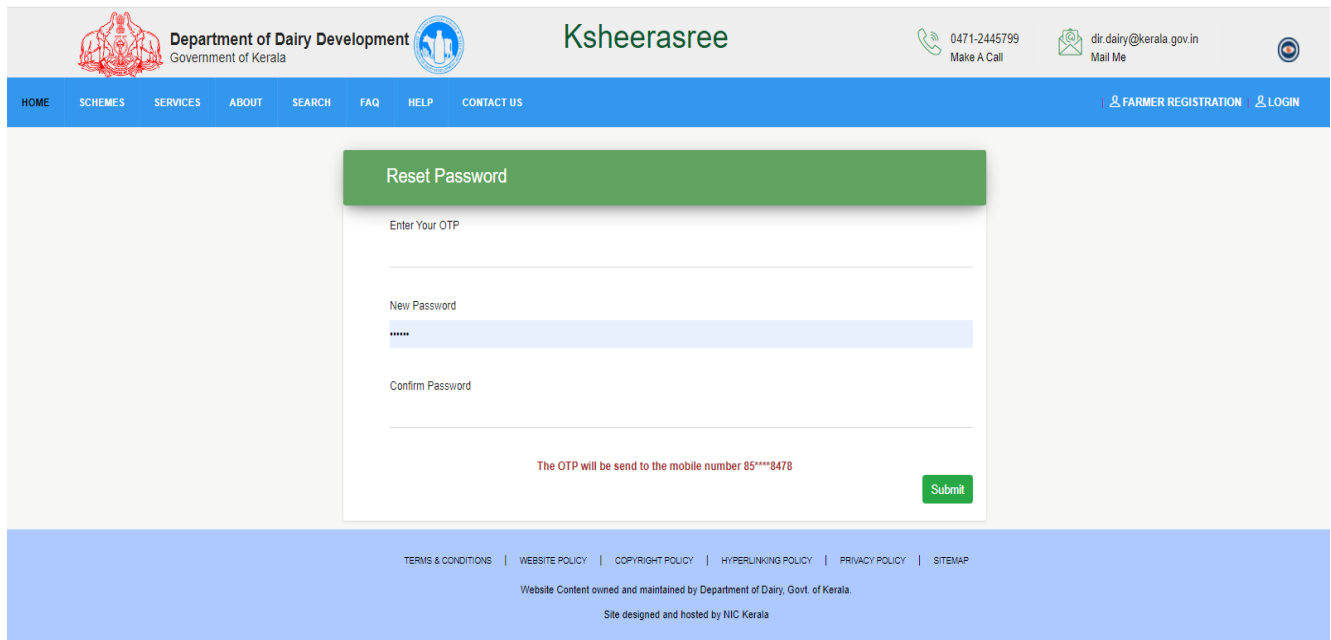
Department of Dairy Development
Government of Kerala

Ksheerasree

0471-2445799
Make A Call

dir.dairy@kerala.gov.in
Mail Me

HOME SCHEMES SERVICES ABOUT SEARCH FAQ HELP CONTACT US

FARMER REGISTRATION | LOGIN

Reset Password

Enter Your OTP

New Password
••••••

Confirm Password

The OTP will be send to the mobile number 85****8478

Submit

TERMS & CONDITIONS | WEBSITE POLICY | COPYRIGHT POLICY | HYPERLINKING POLICY | PRIVACY POLICY | SITEMAP

Website Content owned and maintained by Department of Dairy, Govt. of Kerala.

Site designed and hosted by NIC Kerala